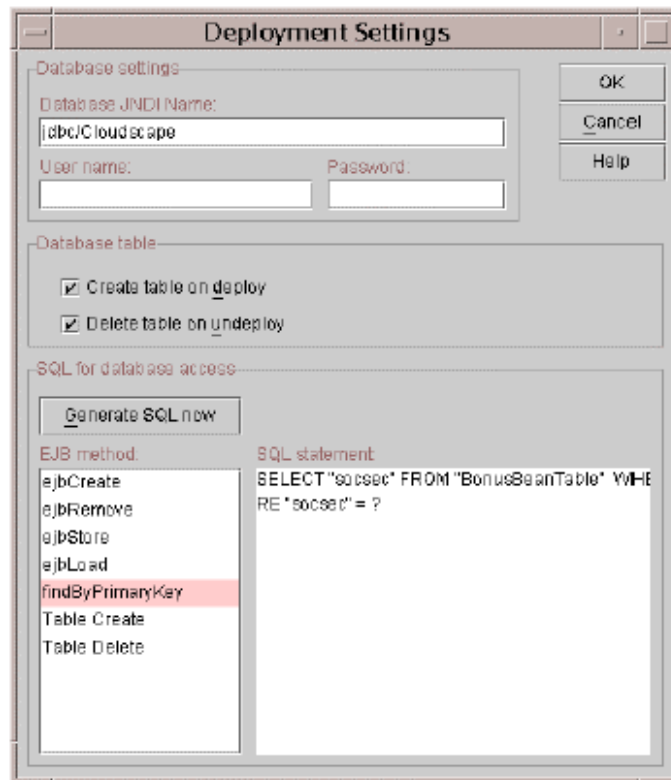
Deployment Settings

Database settings

Database JNDI Name:

jdbc/Cloudscape

User name:

Password:

OK

Cancel

Help

Database table

Create table on deploy

Delete table on undeploy

SQL for database access

Generate SQL now

EJB method:

ejbCreate
ejbRemove
ejbStore
ejbLoad
findByPrimaryKey
Table Create
Table Delete

SQL statement

SELECT "socsec" FROM "BonusBeanTable" WHERE "socsec" = ?